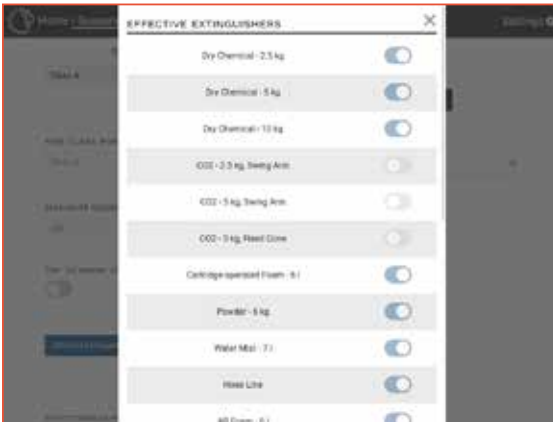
EFFECTIVE EXTINGUISHERS

×

Dry Chemical - 2.5 kg

Dry Chemical - 5 kg

Dry Chemical - 10 kg

CO2 - 2.5 kg, Swing Arm

CO2 - 5 kg, Swing Arm

CO2 - 5 kg, Fixed Cone

Cartridge operated Foam - 6 l

Powder - 6 kg

Water Mist - 7 l

Hose Line

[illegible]